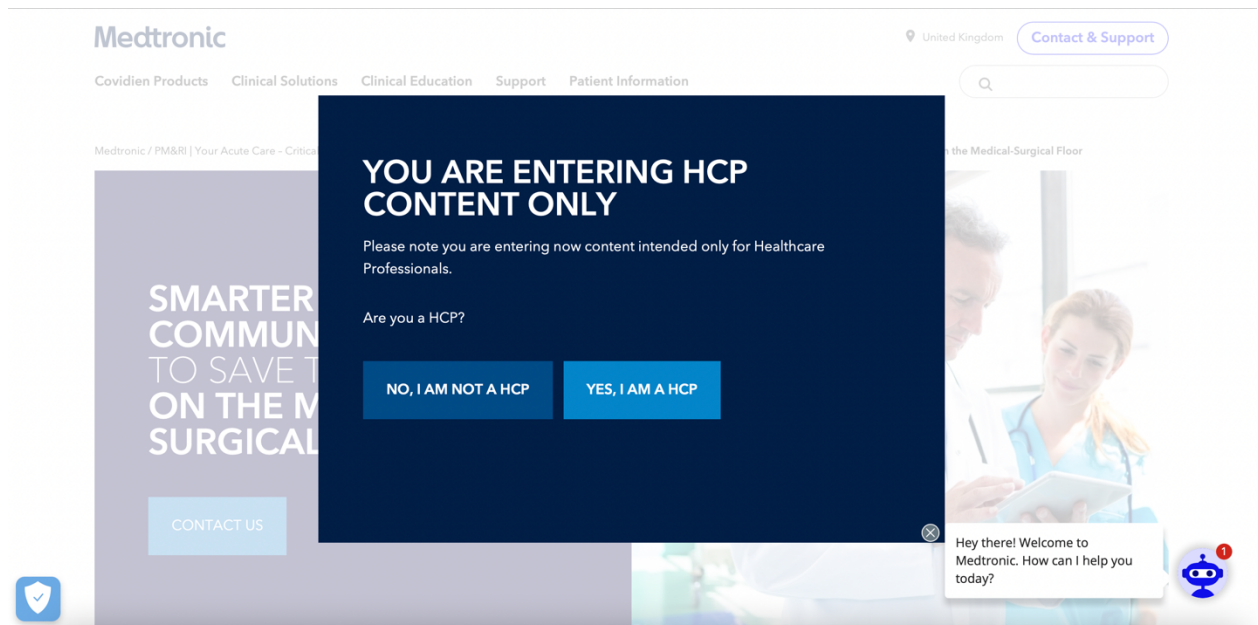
Medtronic

United Kingdom

Contact & Support

Covidien Products Clinical Solutions Clinical Education Support Patient Information

Medtronic / PM&RI | Your Acute Care - Critical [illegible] the Medical-Surgical Floor

SMARTER
COMMUN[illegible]
TO SAVE T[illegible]
ON THE M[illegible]
SURGICAL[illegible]

CONTACT US

YOU ARE ENTERING HCP CONTENT ONLY

Please note you are entering now content intended only for Healthcare Professionals.

Are you a HCP?

NO, I AM NOT A HCP

YES, I AM A HCP

Hey there! Welcome to Medtronic. How can I help you today?

1